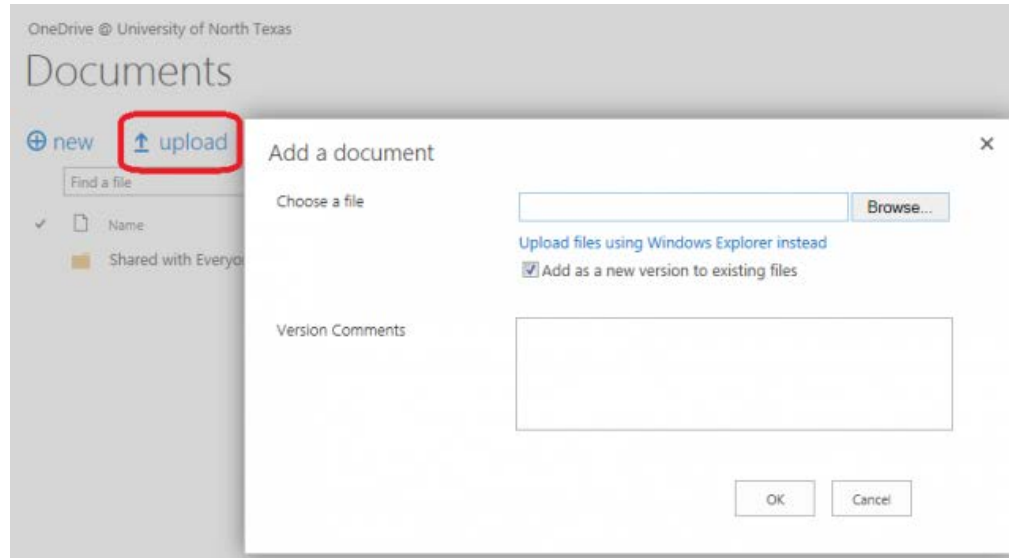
OneDrive @ University of North Texas

Documents

⊕ new ↥ upload

Find a file

✓ Name

Shared with Everyo

Add a document

×

Choose a file

Browse...

Upload files using Windows Explorer instead

☑ Add as a new version to existing files

Version Comments

OK

Cancel